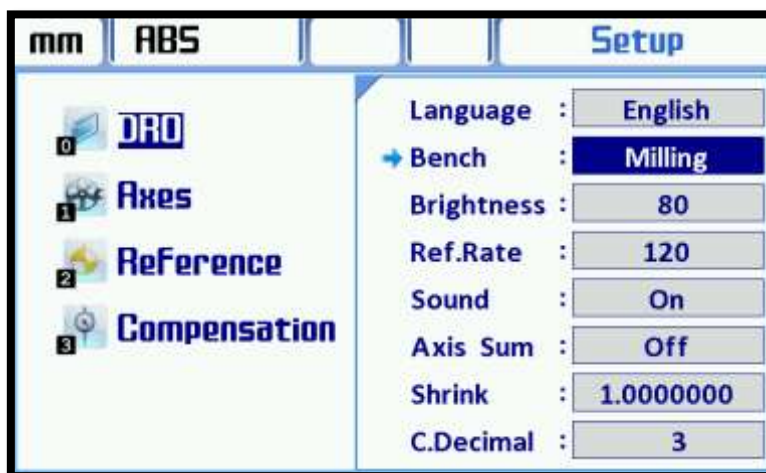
mm ABS Setup

0 DRO
1 Axes
2 Reference
3 Compensation

| | | |
|---|---|---|
| Language | : | English |
| Bench | : | Milling |
| Brightness | : | 80 |
| Ref.Rate | : | 120 |
| Sound | : | On |
| Axis Sum | : | Off |
| Shrink | : | 1.0000000 |
| C.Decimal | : | 3 |